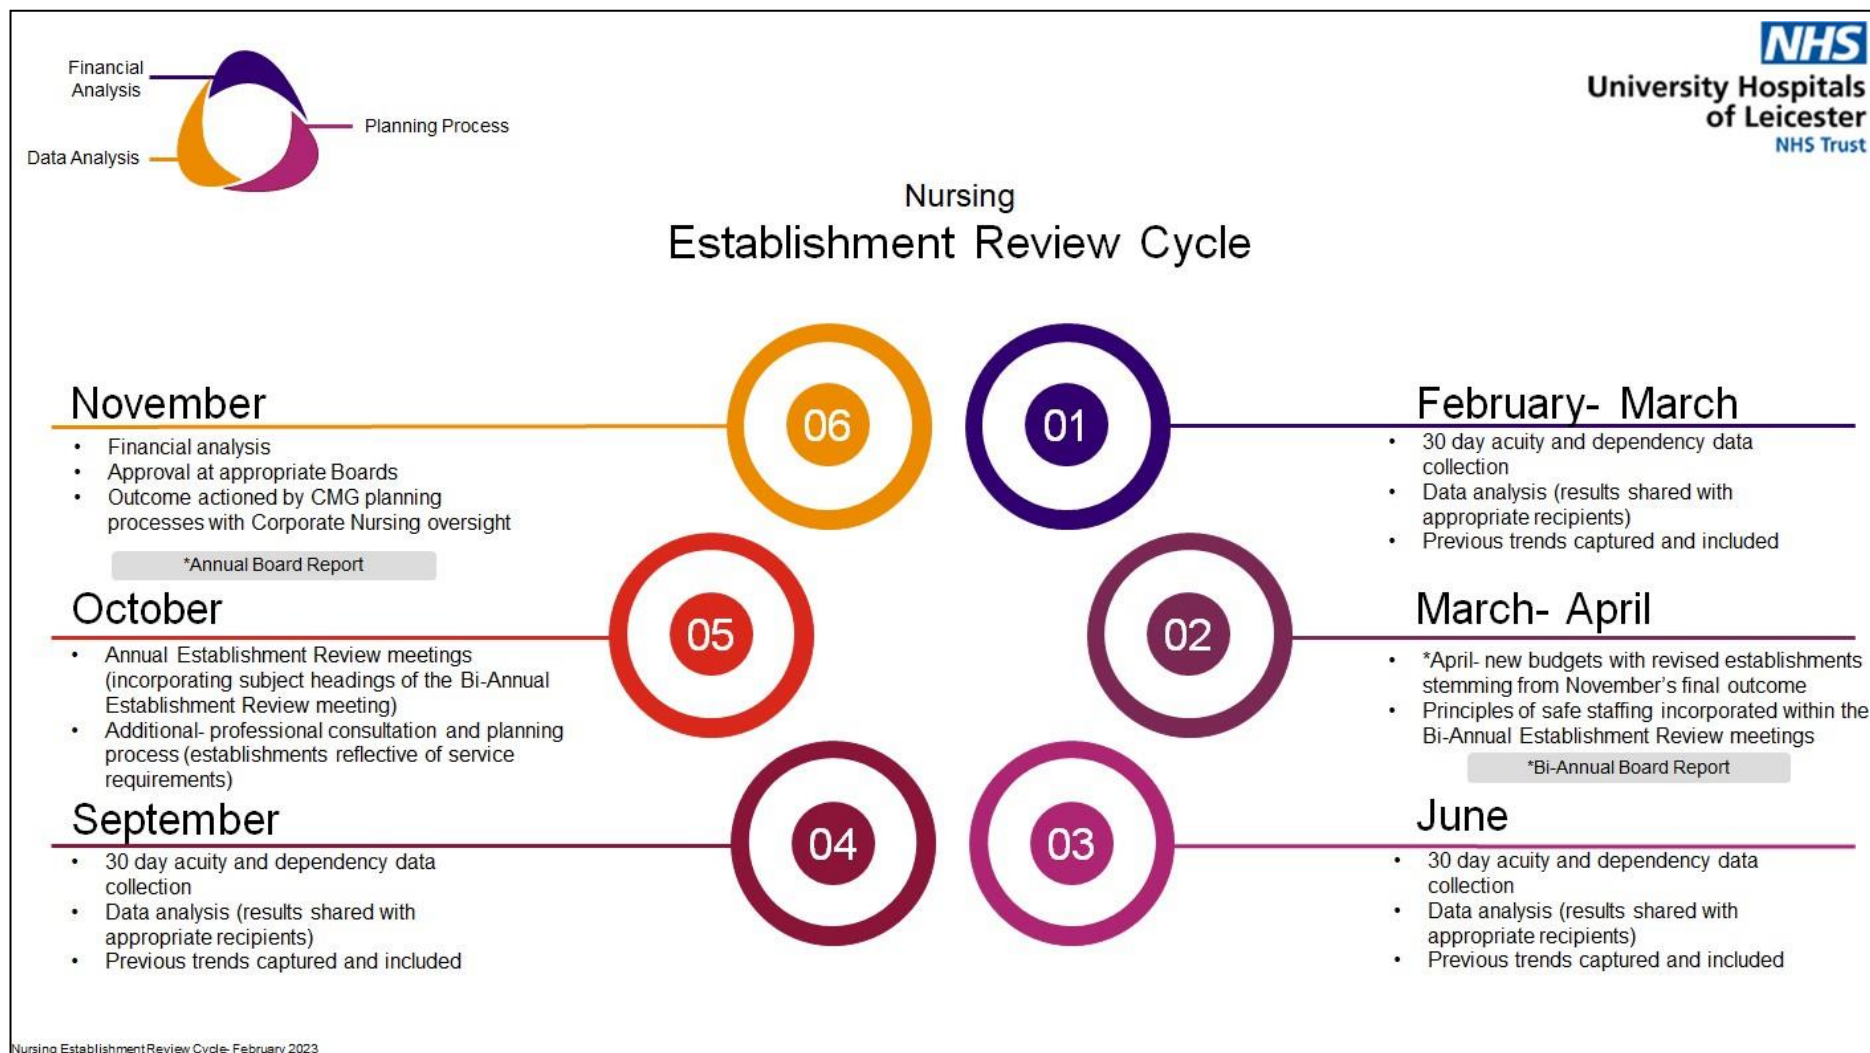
Financial Analysis

Planning Process

Data Analysis

NHS
University Hospitals of Leicester
NHS Trust

Nursing
Establishment Review Cycle

06

01

05

02

04

03

November
• Financial analysis
• Approval at appropriate Boards
• Outcome actioned by CMG planning processes with Corporate Nursing oversight

*Annual Board Report

October
• Annual Establishment Review meetings (incorporating subject headings of the Bi-Annual Establishment Review meeting)
• Additional- professional consultation and planning process (establishments reflective of service requirements)

September
• 30 day acuity and dependency data collection
• Data analysis (results shared with appropriate recipients)
• Previous trends captured and included

February- March
• 30 day acuity and dependency data collection
• Data analysis (results shared with appropriate recipients)
• Previous trends captured and included

March- April
• *April- new budgets with revised establishments stemming from November's final outcome
• Principles of safe staffing incorporated within the Bi-Annual Establishment Review meetings

*Bi-Annual Board Report

June
• 30 day acuity and dependency data collection
• Data analysis (results shared with appropriate recipients)
• Previous trends captured and included

Nursing Establishment Review Cycle- February 2023